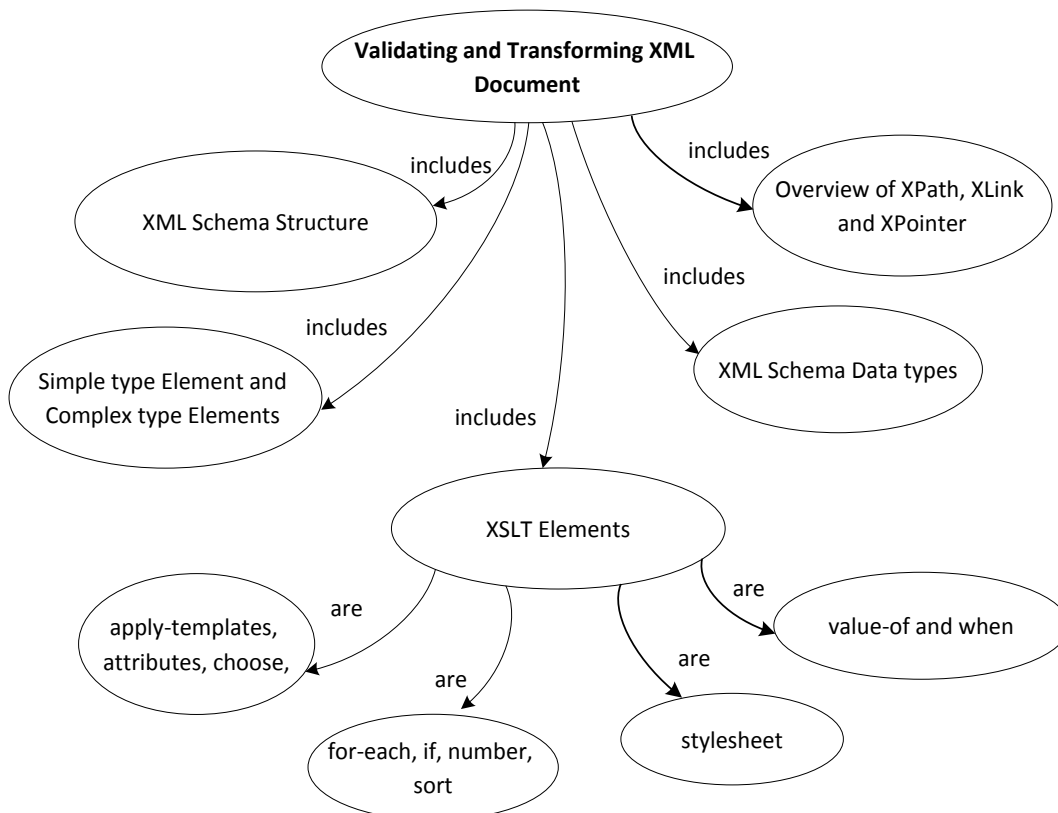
**Validating and Transforming XML Document**

includes

XML Schema Structure

includes

Overview of XPath, XLink and XPointer

includes

Simple type Element and Complex type Elements

includes

XML Schema Data types

includes

XSLT Elements

are

apply-templates, attributes, choose,

are

for-each, if, number, sort

are

stylesheet

are

value-of and when